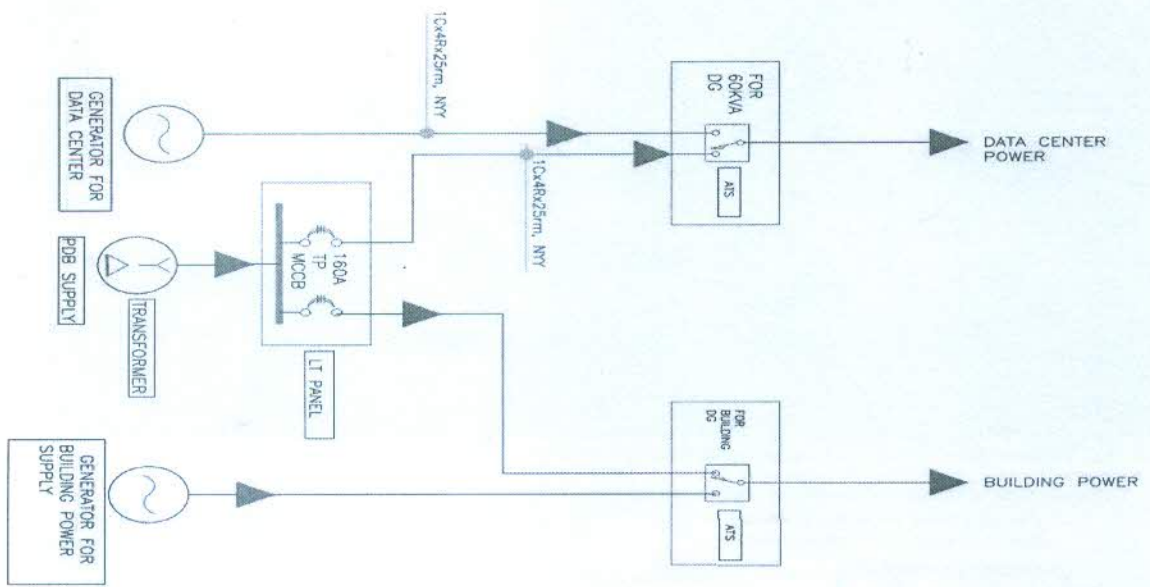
GENERATOR FOR DATA CENTER

1Cx4Rx25rm, NYY

FOR 60KVA DG

ATS

DATA CENTER POWER

1Cx4Rx25rm, NYY

PDB SUPPLY

TRANSFORMER

160A TP MCCB

LT PANEL

FOR BUILDING DG

ATS

BUILDING POWER

GENERATOR FOR BUILDING POWER SUPPLY